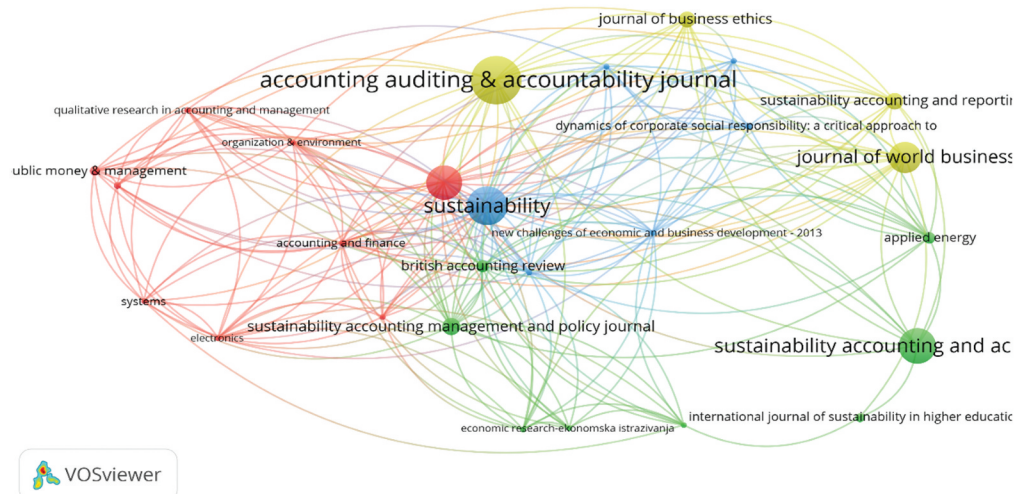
journal of business ethics
accounting auditing & accountability journal
qualitative research in accounting and management
sustainability accounting and reportin
dynamics of corporate social responsibility: a critical approach to
organization & environment
ublic money & management
journal of world business
sustainability
new challenges of economic and business development - 2013
accounting and finance
applied energy
british accounting review
systems
sustainability accounting management and policy journal
electronics
sustainability accounting and ac
international journal of sustainability in higher educatio
economic research-ekonomska istrazivanja
VOSviewer